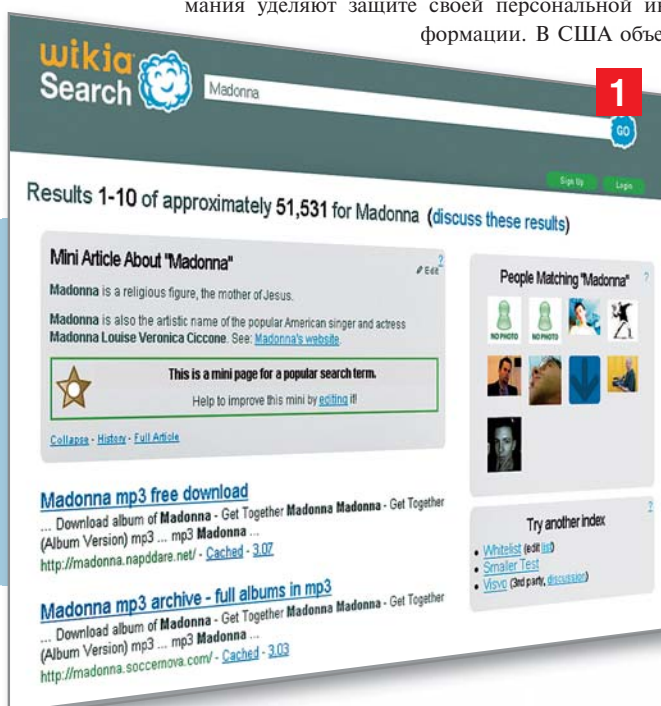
мания уделяют защите своей персональной ин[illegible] формации. В США объе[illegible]

wikia Search

Madonna

1

GO

Sign Up Login

Results 1-10 of approximately 51,531 for Madonna (discuss these results)

Mini Article About "Madonna"

Edit

?

Madonna is a religious figure, the mother of Jesus.

Madonna is also the artistic name of the popular American singer and actress Madonna Louise Veronica Ciccone. See: Madonna's website.

This is a mini page for a popular search term.

Help to improve this mini by editing it!

Collapse - History - Full Article

People Matching "Madonna"

?

NO PHOTO

NO PHOTO

Madonna mp3 free download

... Download album of Madonna - Get Together Madonna Madonna - Get Together (Album Version) mp3 ... mp3 Madonna ...

http://madonna.napddare.net/ - Cached - 3.07

Try another index

?

• Whitelist (edit list)
• Smaller Test
• Visvo (3rd party, discussion)

Madonna mp3 archive - full albums in mp3

... Download album of Madonna - Get Together Madonna Madonna - Get Together (Album Version) mp3 ... mp3 Madonna ...

http://madonna.soccernova.com/ - Cached - 3.03